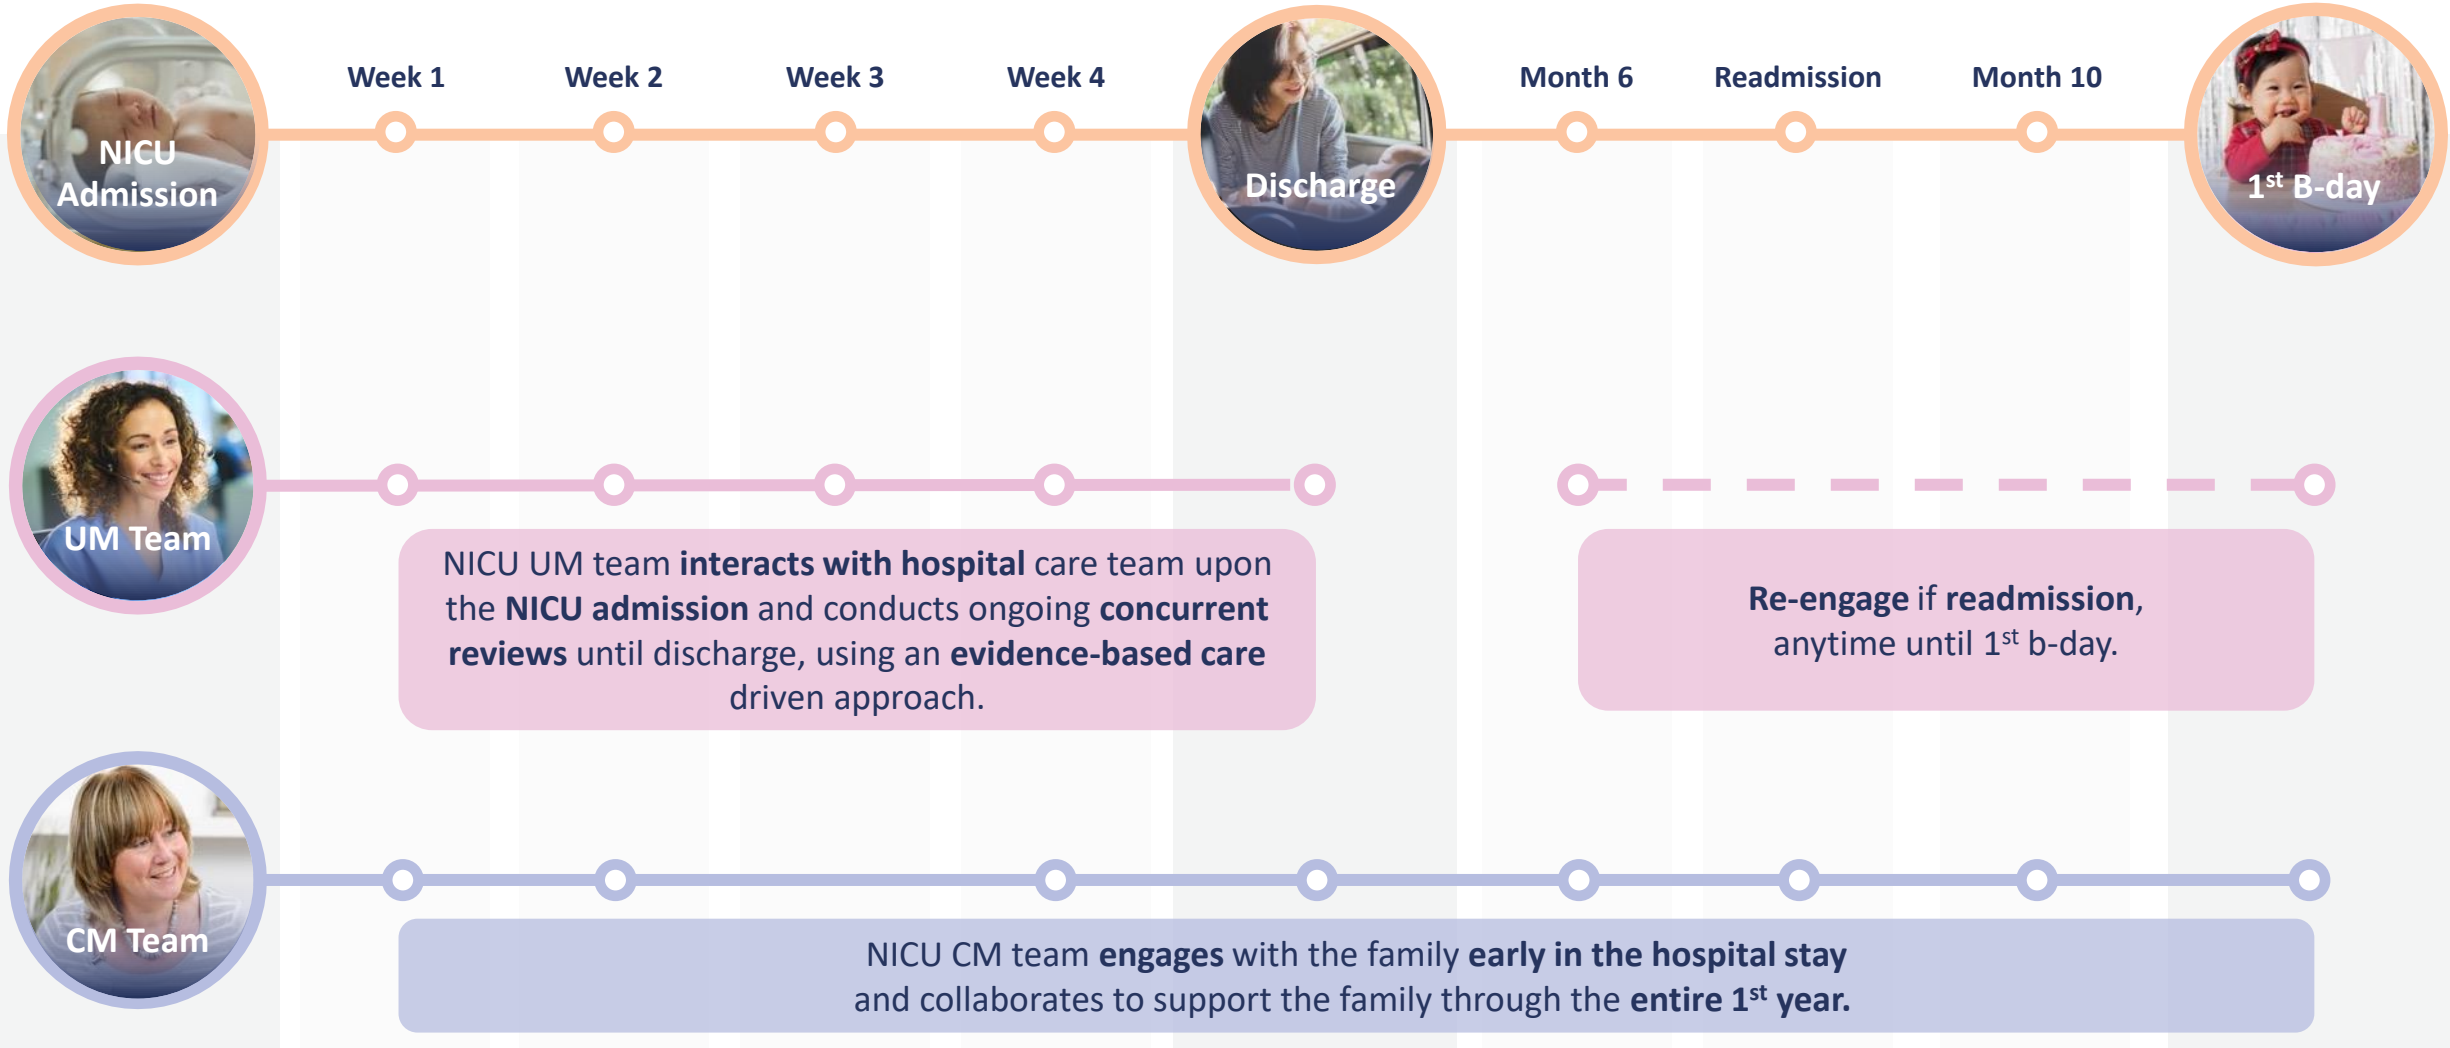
NICU Admission

Week 1

Week 2

Week 3

Week 4

Discharge

Month 6

Readmission

Month 10

$1^{st}$ B-day

UM Team

NICU UM team interacts with hospital care team upon the NICU admission and conducts ongoing concurrent reviews until discharge, using an evidence-based care driven approach.

Re-engage if readmission, anytime until $1^{st}$ b-day.

CM Team

NICU CM team engages with the family early in the hospital stay and collaborates to support the family through the entire $1^{st}$ year.